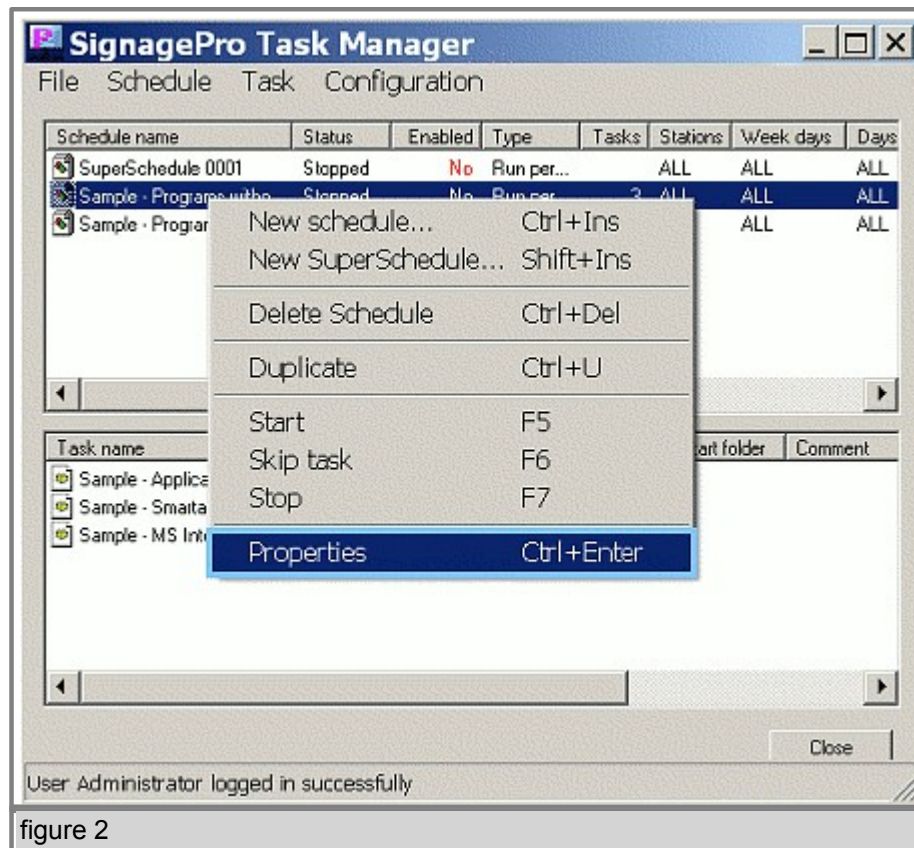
SignagePro Task Manager

File Schedule Task Configuration

| Schedule name | Status | Enabled | Type | Tasks | Stations | Week days | Days |
|---|---|---|---|---|---|---|---|
| SuperSchedule 0001 | Stopped | No | Run per... | | ALL | ALL | ALL |
| Sample - Programs witho... | Stopped | No | Run per... | 3 | ALL | ALL | ALL |
| Sample - Progran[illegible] | | | | | | ALL | ALL |

New schedule... Ctrl+Ins
New SuperSchedule... Shift+Ins
Delete Schedule Ctrl+Del
Duplicate Ctrl+U
Start F5
Skip task F6
Stop F7
Properties Ctrl+Enter

| Task name | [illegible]art folder | Comment |
|---|---|---|
| Sample - Applica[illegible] | | |
| Sample - Smarta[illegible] | | |
| Sample - MS Int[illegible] | | |

Close

User Administrator logged in successfully

figure 2